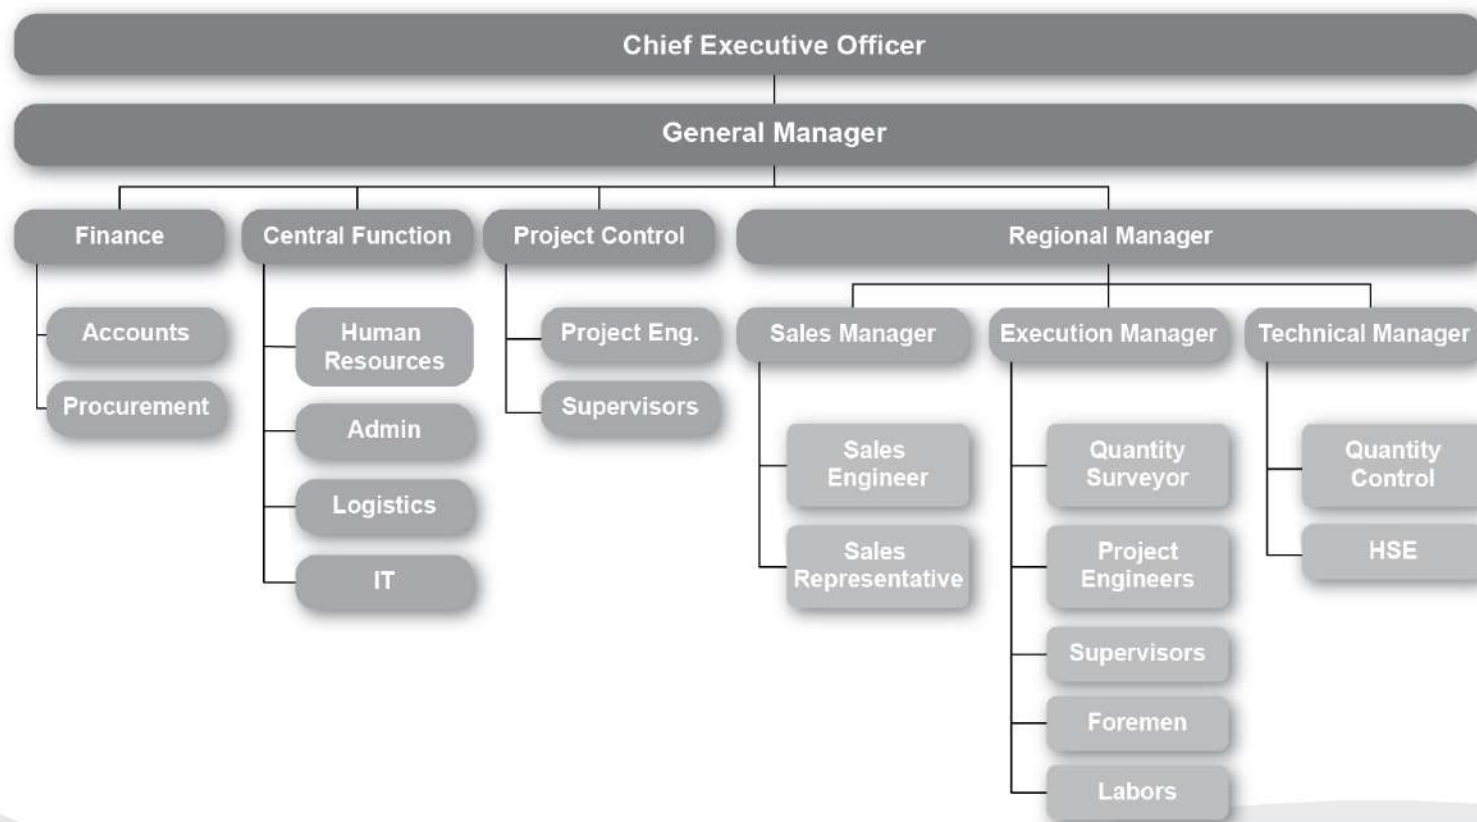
Chief Executive Officer

General Manager

Finance

Accounts

Procurement

Central Function

Human Resources

Admin

Logistics

IT

Project Control

Project Eng.

Supervisors

Regional Manager

Sales Manager

Sales Engineer

Sales Representative

Execution Manager

Quantity Surveyor

Project Engineers

Supervisors

Foremen

Labors

Technical Manager

Quantity Control

HSE